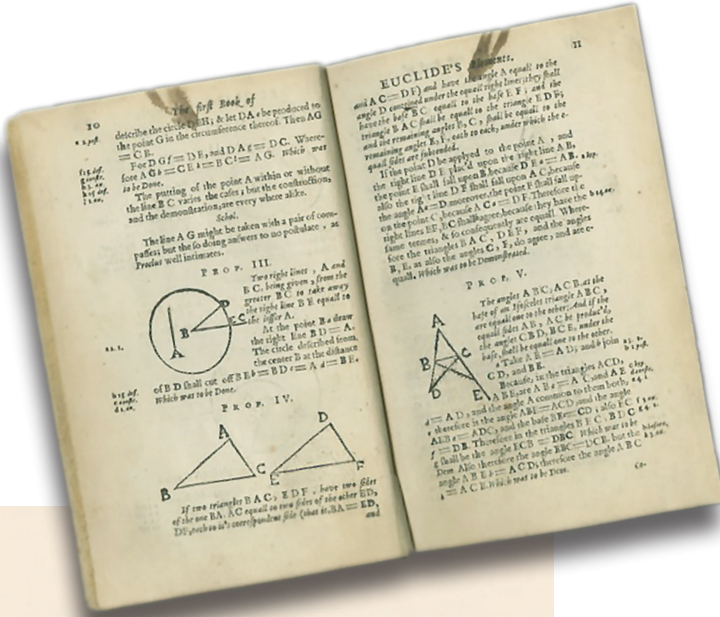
10 The first Book of

describe the circle DEH, & let DA e be produced to the point G in the circumference thereof. Then AG = CB.

For DG f = DE, and DA g = DC. Wherefore AG h = CE i = BC k = AG. Which was to be Done.

The putting of the point A within or without the line BC varies the cases; but the construction, and the demonstration, are every where alike.

Schol.

The line AG might be taken with a pair of compasses; but the so doing answers to no postulate, as Proclus well intimates.

PROP. III.

Two right lines, A and BC, being given, from the greater BC to take away the right line BE equall to the lesser A.

At the point B draw the right line BD = A. The circle described from the center B at the distance of BD shall cut off BE b = BD = A = BE. Which was to be Done.

PROP. IV.

If two triangles BAC, EDF, have two sides of the one BA, AC equall to two sides of the other ED, DF, each to its correspondent side (that is, BA = ED, and

EUCLIDE'S Elements. 11

and AC = DF) and have the angle A equall to the angle D contained under the equall right lines; they shall have the base BC equall to the base EF; and the triangle BAC shall be equall to the triangle EDF; and the remaining angles B, C, shall be equall to the remaining angles E, F, each to each, under which the equall sides are subtended.

If the point D be applyed to the point A, and the right line DE put upon the right line AB, the point E shall fall upon B, because DE = AB. Also the right line DF shall fall upon AC, because the angle A = D. Moreover the point F shall fall on the point C, because AC = DF. Therefore the right lines EF, BC shall agree, because they have the same termes, & so consequently are equall. Wherefore the triangles BAC, EDF, and the angles B, E, as also the angles C, F, do agree, and are equall. Which was to be Demonstrated.

PROP. V.

The angles ABC, ACB, at the base of an Isosceles triangle ABC, are equall one to the other. And if the equall sides AB, AC be produc'd, the angles CBD, BCE, under the base, shall be equall one to the other.

Take AF = AD, and joyn CD, and BF.

Because, in the triangles ACD, ABF, are AB = AC and AE = AD, and the angle A common to them both, therefore is the angle ABF = ACD and the base BF = CD, also FC = DB. Therefore in the triangles BFC, BDC the angle FCB = DBC which was to be Dem. Also therefore the angle BCF = DCB; but the angle ABF = ACD; therefore the angle ABC = ACB. Which was to be Dem.

Co-